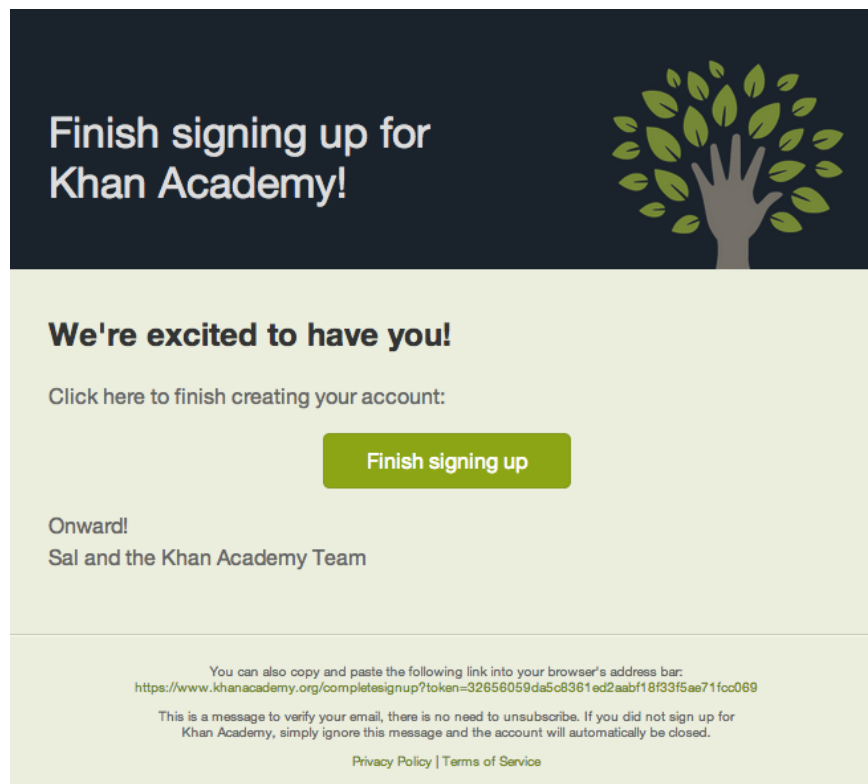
Finish signing up for Khan Academy!

We're excited to have you!

Click here to finish creating your account:

Finish signing up

Onward!
Sal and the Khan Academy Team

You can also copy and paste the following link into your browser's address bar:
https://www.khanacademy.org/completesignup?token=32656059da5c8361ed2aabf18f33f5ae71fcc069

This is a message to verify your email, there is no need to unsubscribe. If you did not sign up for Khan Academy, simply ignore this message and the account will automatically be closed.

Privacy Policy | Terms of Service